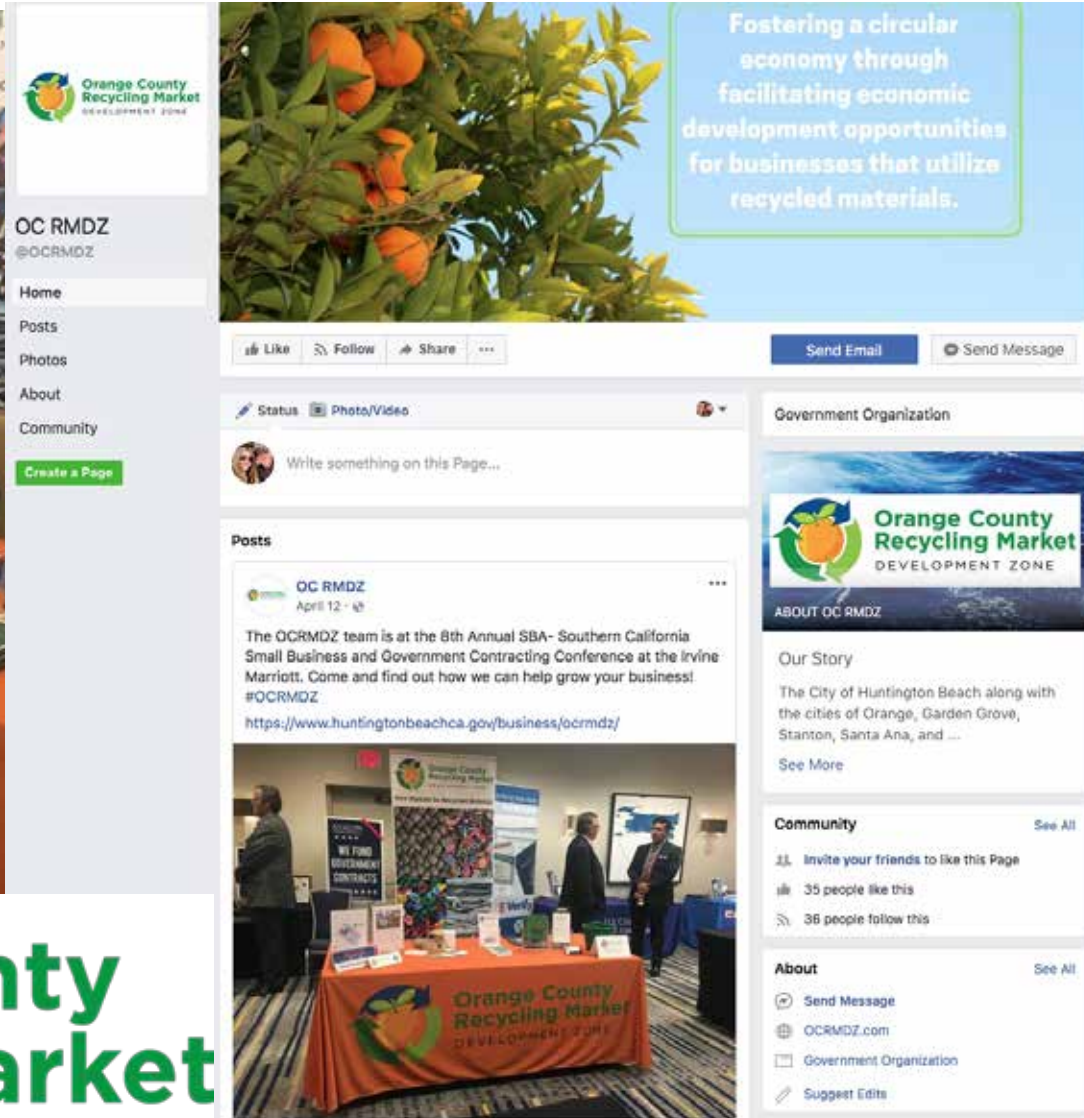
Orange County Recycling Market DEVELOPMENT ZONE

OC RMDZ
@OCRMDZ

Home
Posts
Photos
About
Community

Create a Page

Fostering a circular economy through facilitating economic development opportunities for businesses that utilize recycled materials.

Like Follow Share ···

Send Email
Send Message

Status Photo/Video

Write something on this Page...

Posts

OC RMDZ
April 12 ·

The OCRMDZ team is at the 8th Annual SBA- Southern California Small Business and Government Contracting Conference at the Irvine Marriott. Come and find out how we can help grow your business! #OCRMDZ
https://www.huntingtonbeachca.gov/business/ocrmdz/

Orange County Recycling Market
WE FUND GOVERNMENT CONTRACTS
Orange County Recycling Market DEVELOPMENT ZONE

Government Organization

Orange County Recycling Market DEVELOPMENT ZONE
ABOUT OC RMDZ

Our Story
The City of Huntington Beach along with the cities of Orange, Garden Grove, Stanton, Santa Ana, and ...
See More

Community
See All
Invite your friends to like this Page
35 people like this
36 people follow this

About
See All
Send Message
OCRMDZ.com
Government Organization
Suggest Edits

nty
arket